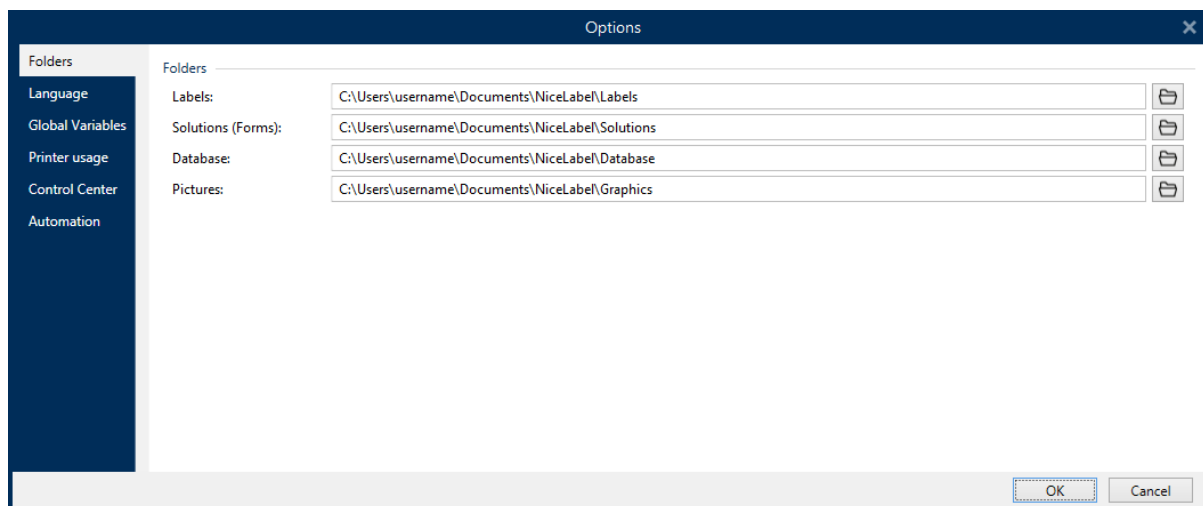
Options

Folders
Language
Global Variables
Printer usage
Control Center
Automation

Folders

Labels: C:\Users\username\Documents\NiceLabel\Labels
Solutions (Forms): C:\Users\username\Documents\NiceLabel\Solutions
Database: C:\Users\username\Documents\NiceLabel\Database
Pictures: C:\Users\username\Documents\NiceLabel\Graphics

OK
Cancel